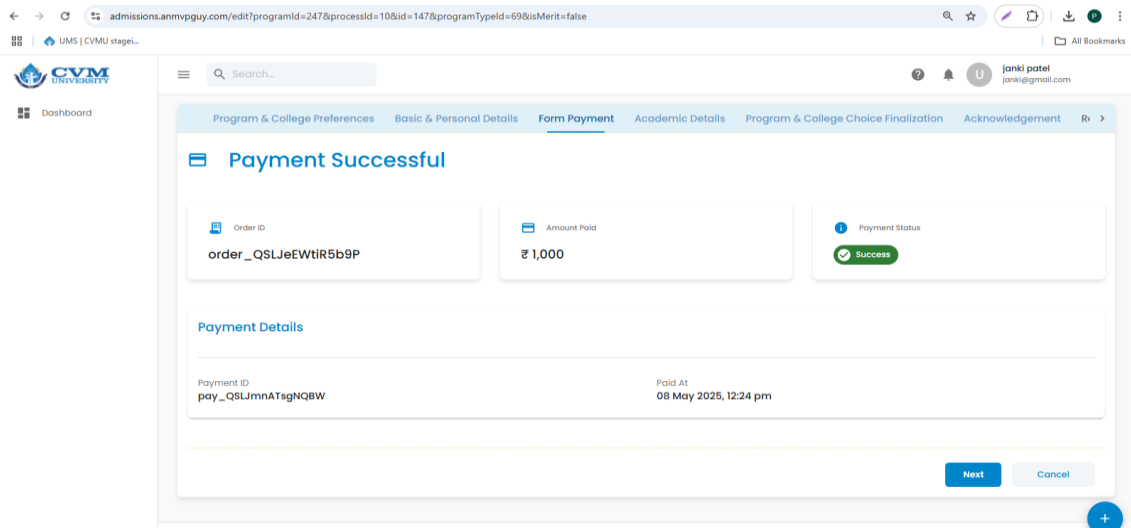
admissions.anmvpguy.com/edit?programId=247&processId=10&id=147&programTypeId=69&isMerit=false

UMS | CVMU stagei...

All Bookmarks

CVM UNIVERSITY

Dashboard

Search...

janki patel
janki@gmail.com

Program & College Preferences | Basic & Personal Details | Form Payment | Academic Details | Program & College Choice Finalization | Acknowledgement | Re

Payment Successful

Order ID
order_QSLJeEWtiR5b9P

Amount Paid
₹ 1,000

Payment Status
Success

Payment Details

Payment ID
pay_QSLJmnATsgNQBW

Paid At
08 May 2025, 12:24 pm

Next

Cancel